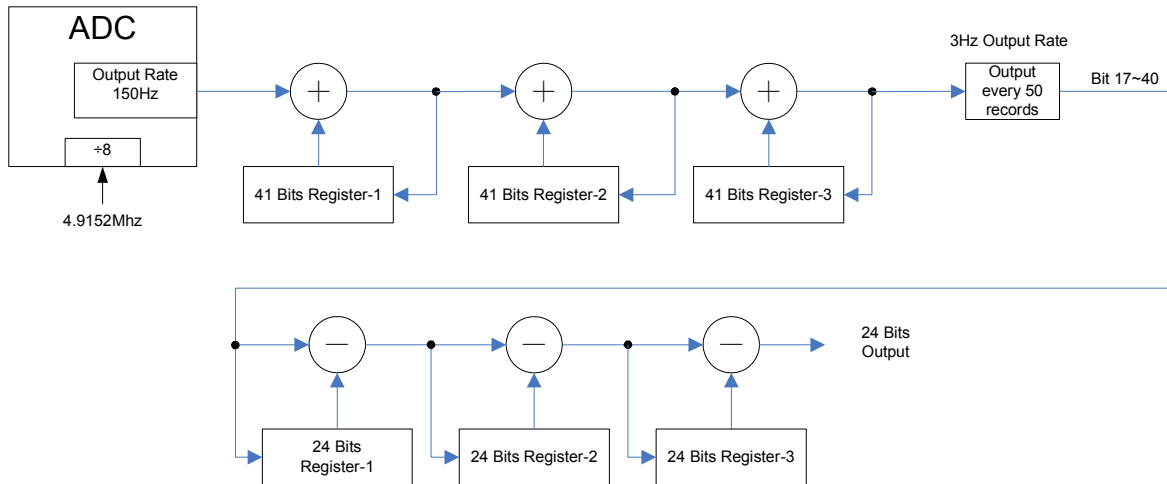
ADC

Output Rate 150Hz

÷8

4.9152Mhz

41 Bits Register-1

41 Bits Register-2

41 Bits Register-3

3Hz Output Rate

Output every 50 records

Bit 17~40

24 Bits Output

24 Bits Register-1

24 Bits Register-2

24 Bits Register-3